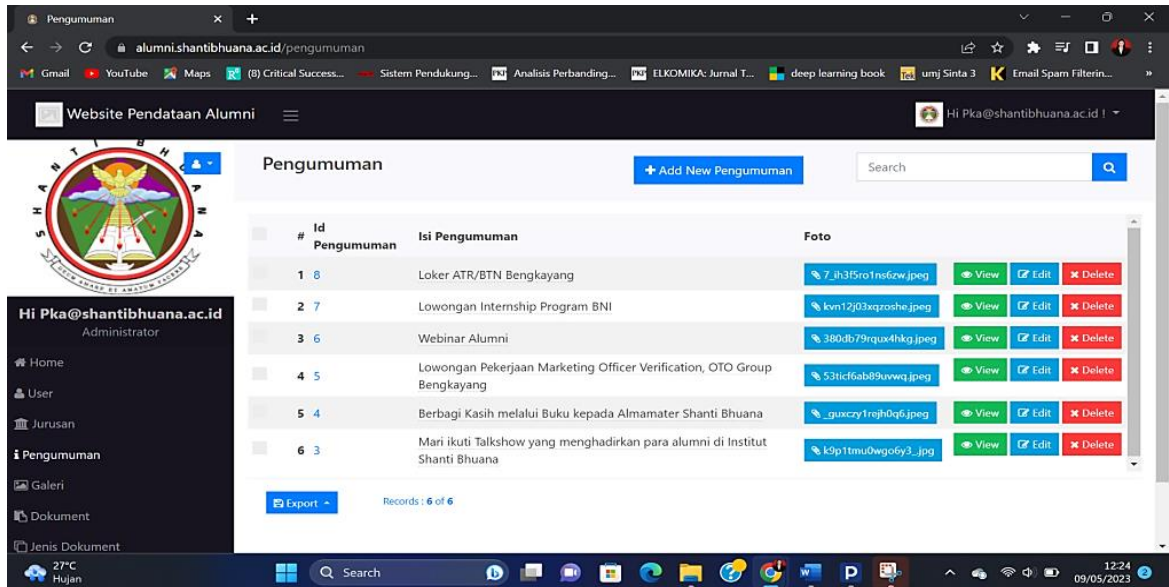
Pengumuman

alumni.shantibhuana.ac.id/pengumuman

Gmail YouTube Maps (8) Critical Success... Sistem Pendukung... Analisis Perbanding... ELKOMIKA: Jurnal T... deep learning book umj Sinta 3 Email Spam Filterin...

Website Pendataan Alumni

Hi Pka@shantibhuana.ac.id !

Hi Pka@shantibhuana.ac.id
Administrator

Home
User
Jurusan
Pengumuman
Galeri
Dokument
Jenis Dokument

Pengumuman

+ Add New Pengumuman

Search

| # | Id Pengumuman | Isi Pengumuman | Foto | | | |
|---|---|---|---|---|---|---|
| 1 | 8 | Loker ATR/BTN Bengkayang | 7_ih3f5ro1ns6zw.jpeg | View | Edit | Delete |
| 2 | 7 | Lowongan Internship Program BNI | kvn12j03xqzoshe.jpeg | View | Edit | Delete |
| 3 | 6 | Webinar Alumni | 380db79rqux4hkg.jpeg | View | Edit | Delete |
| 4 | 5 | Lowongan Pekerjaan Marketing Officer Verification, OTO Group Bengkayang | 53ticf6ab89uvwq.jpeg | View | Edit | Delete |
| 5 | 4 | Berbagi Kasih melalui Buku kepada Almamater Shanti Bhuana | _guxczy1rejh0q6.jpeg | View | Edit | Delete |
| 6 | 3 | Mari ikuti Talkshow yang menghadirkan para alumni di Institut Shanti Bhuana | k9p1tmu0wgo6y3_.jpg | View | Edit | Delete |

Export

Records : 6 of 6

27°C
Hujan

Search

12:24
09/05/2023